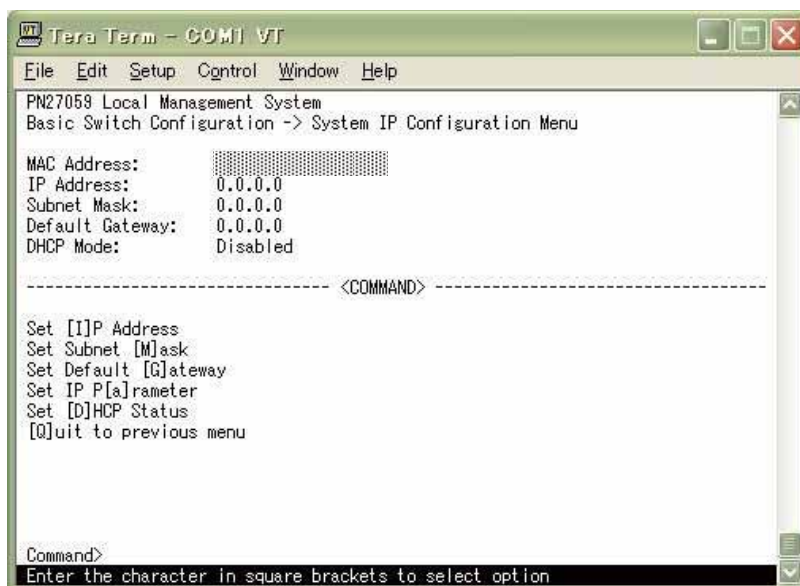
Tera Term - COM1 VT

File Edit Setup Control Window Help

PN27059 Local Management System
Basic Switch Configuration -> System IP Configuration Menu

MAC Address: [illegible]
IP Address: 0.0.0.0
Subnet Mask: 0.0.0.0
Default Gateway: 0.0.0.0
DHCP Mode: Disabled

-------------------------------- <COMMAND> --------------------------------

Set [I]P Address
Set Subnet [M]ask
Set Default [G]ateway
Set IP P[a]rameter
Set [D]HCP Status
[Q]uit to previous menu

Command>
Enter the character in square brackets to select option